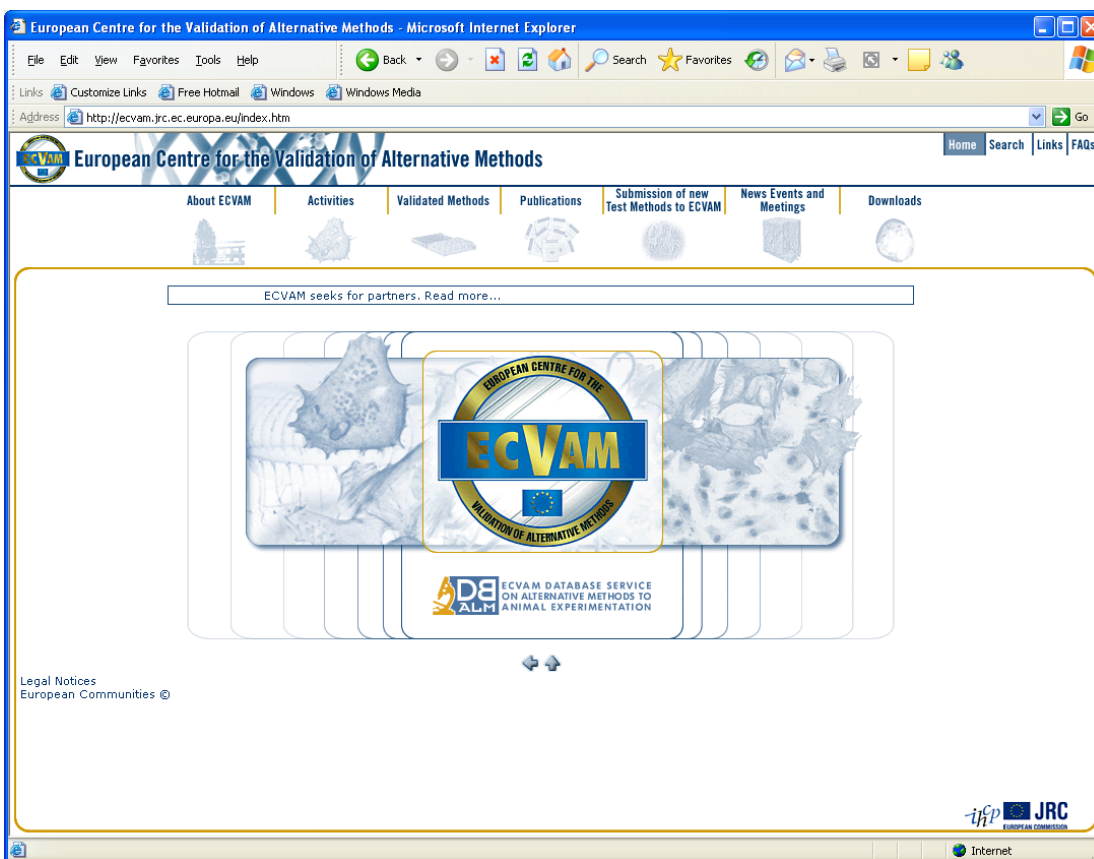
European Centre for the Validation of Alternative Methods - Microsoft Internet Explorer

File Edit View Favorites Tools Help

Back Search Favorites

Links Customize Links Free Hotmail Windows Windows Media

Address http://ecvam.jrc.ec.europa.eu/index.htm

Go

ECVAM European Centre for the Validation of Alternative Methods

Home Search Links FAQs

About ECVAM | Activities | Validated Methods | Publications | Submission of new Test Methods to ECVAM | News Events and Meetings | Downloads

ECVAM seeks for partners. Read more...

EUROPEAN CENTRE FOR THE VALIDATION OF ALTERNATIVE METHODS

ECVAM

DB ALM ECVAM DATABASE SERVICE ON ALTERNATIVE METHODS TO ANIMAL EXPERIMENTATION

Legal Notices
European Communities ©

ihcp JRC EUROPEAN COMMISSION

Internet